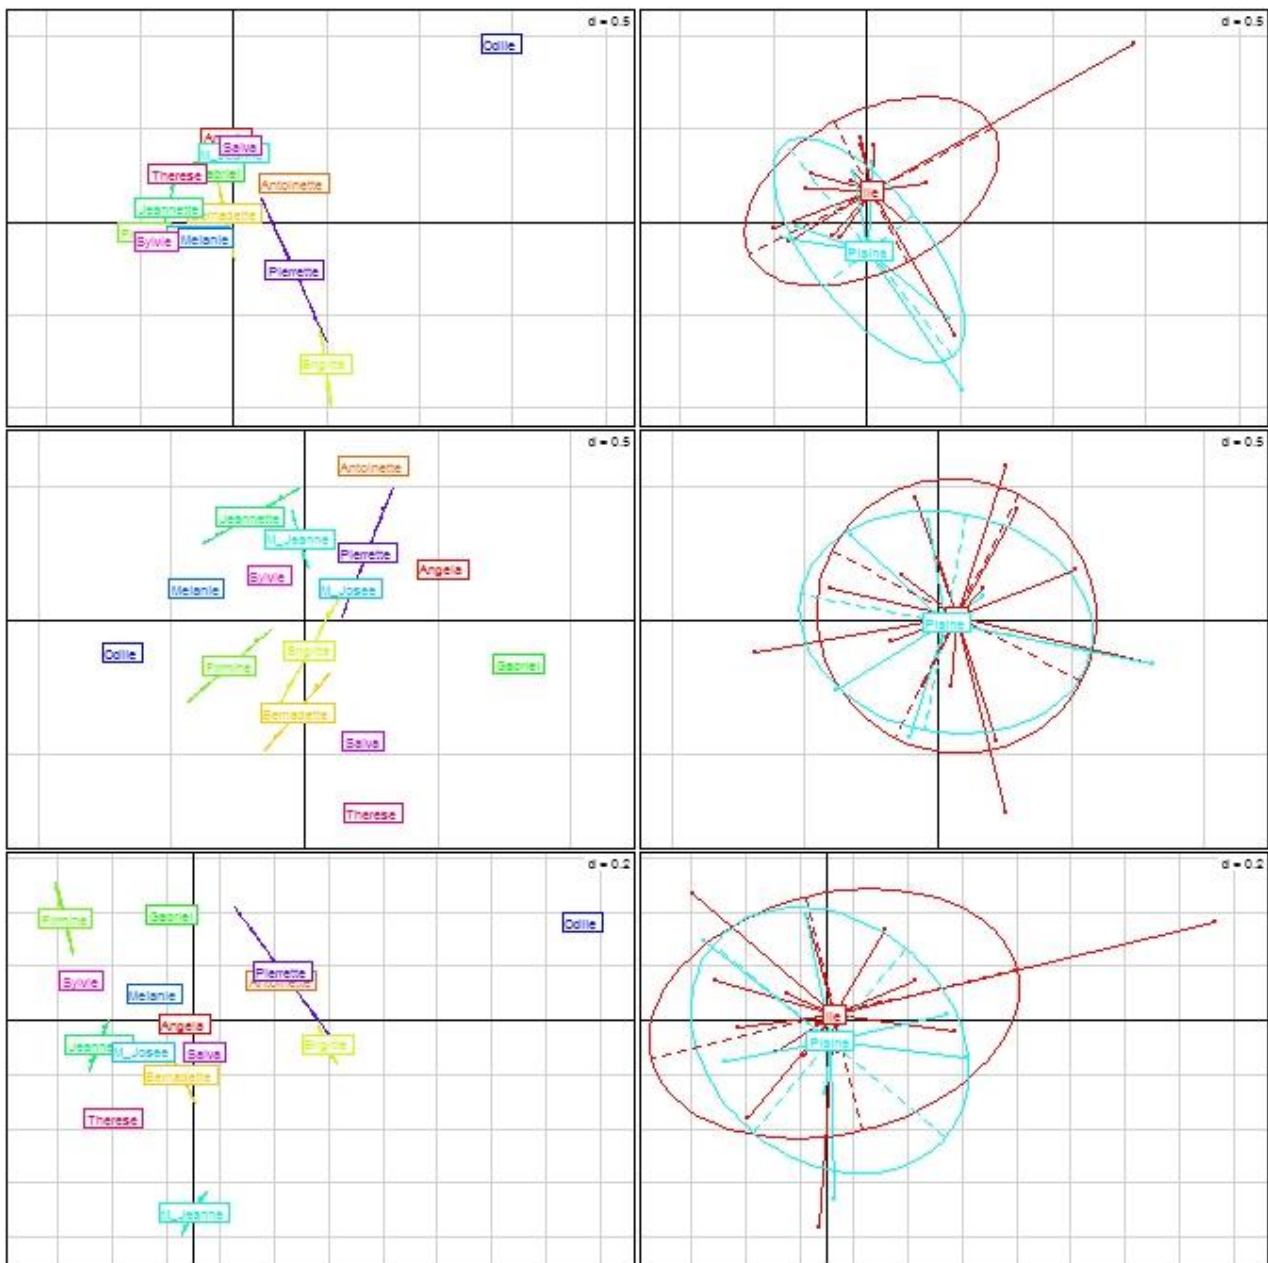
d = 0.5

Odile
Angela
Salva
Therese
Gabriel
Antoinette
Jeannette
Bernadette
Sylvie
Melanie
Pierrette
Brigitte

d = 0.5

Ile
Plaine

d = 0.5

Antoinette
Jeannette
M_Jeanne
Pierrette
Angela
Sylvie
M_Josee
Melanie
Odile
Brigitte
Gabriel
Firmine
Bernadette
Salva
Therese

d = 0.5

Plaine

d = 0.2

Firmine
Gabriel
Odile
Sylvie
Pierrette
Antoinette
Melanie
Angela
Jeannette
M_Josee
Salva
Brigitte
Bernadette
Therese
M_Jeanne

d = 0.2

Ile
Plaine